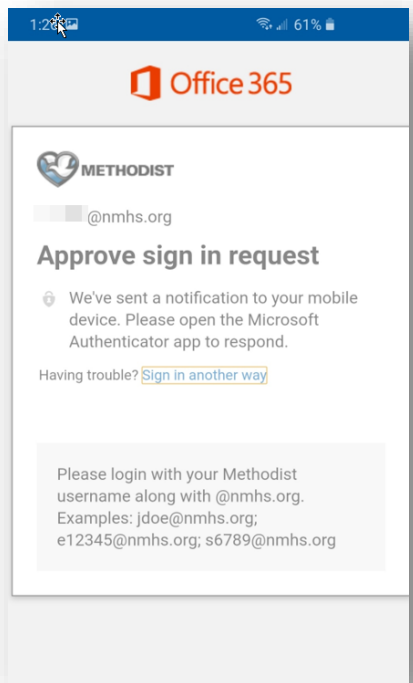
1:2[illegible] 61%

Office 365

METHODIST

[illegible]@nmhs.org

Approve sign in request

We've sent a notification to your mobile device. Please open the Microsoft Authenticator app to respond.

Having trouble? Sign in another way

Please login with your Methodist username along with @nmhs.org. Examples: jdoe@nmhs.org; e12345@nmhs.org; s6789@nmhs.org